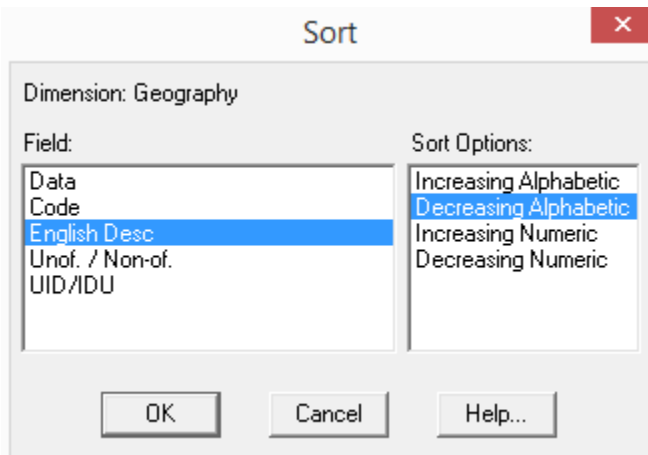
Sort

Dimension: Geography

Field:

Data
Code
English Desc
Unof. / Non-of.
UID/IDU

Sort Options:

Increasing Alphabetic
Decreasing Alphabetic
Increasing Numeric
Decreasing Numeric

OK

Cancel

Help...